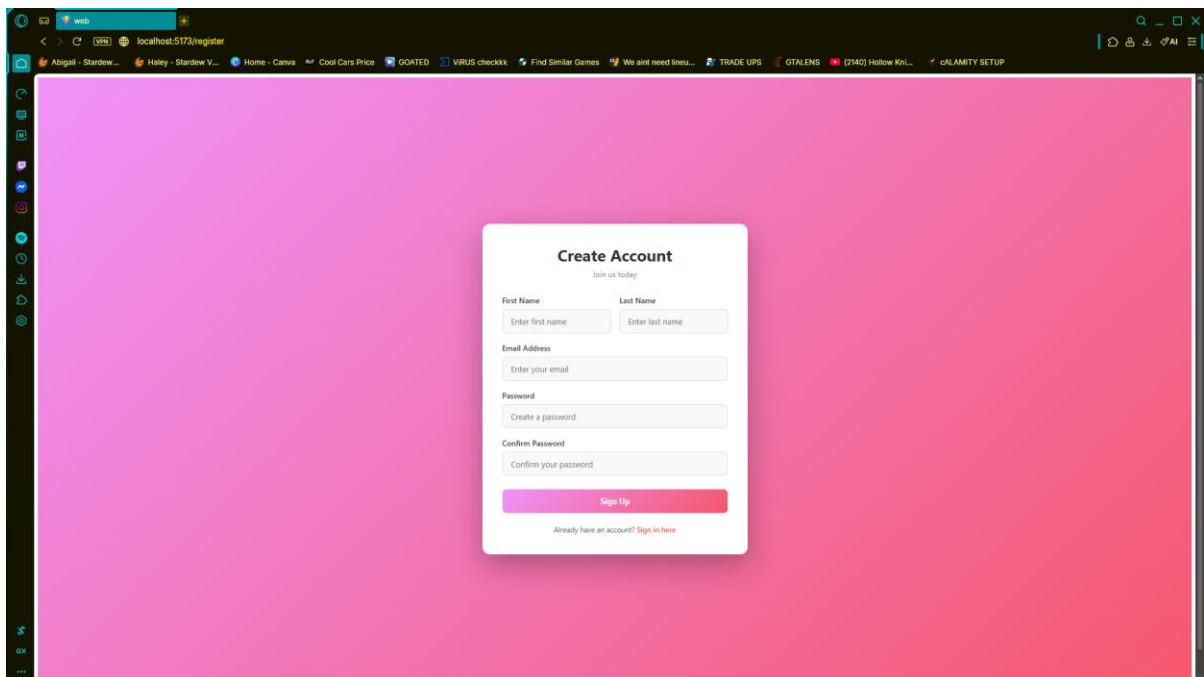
web

VPN localhost:5173/register

Abigail - Stardew... Haley - Stardew V... Home - Canva Cool Cars Price GOATED ViRUS checkkk Find Similar Games We aint need lineu... TRADE UPS GTALENS (2140) Hollow Kni... cALAMITY SETUP

AI

Create Account

Join us today

First Name

Enter first name

Last Name

Enter last name

Email Address

Enter your email

Password

Create a password

Confirm Password

Confirm your password

Sign Up

Already have an account? Sign in here

GX